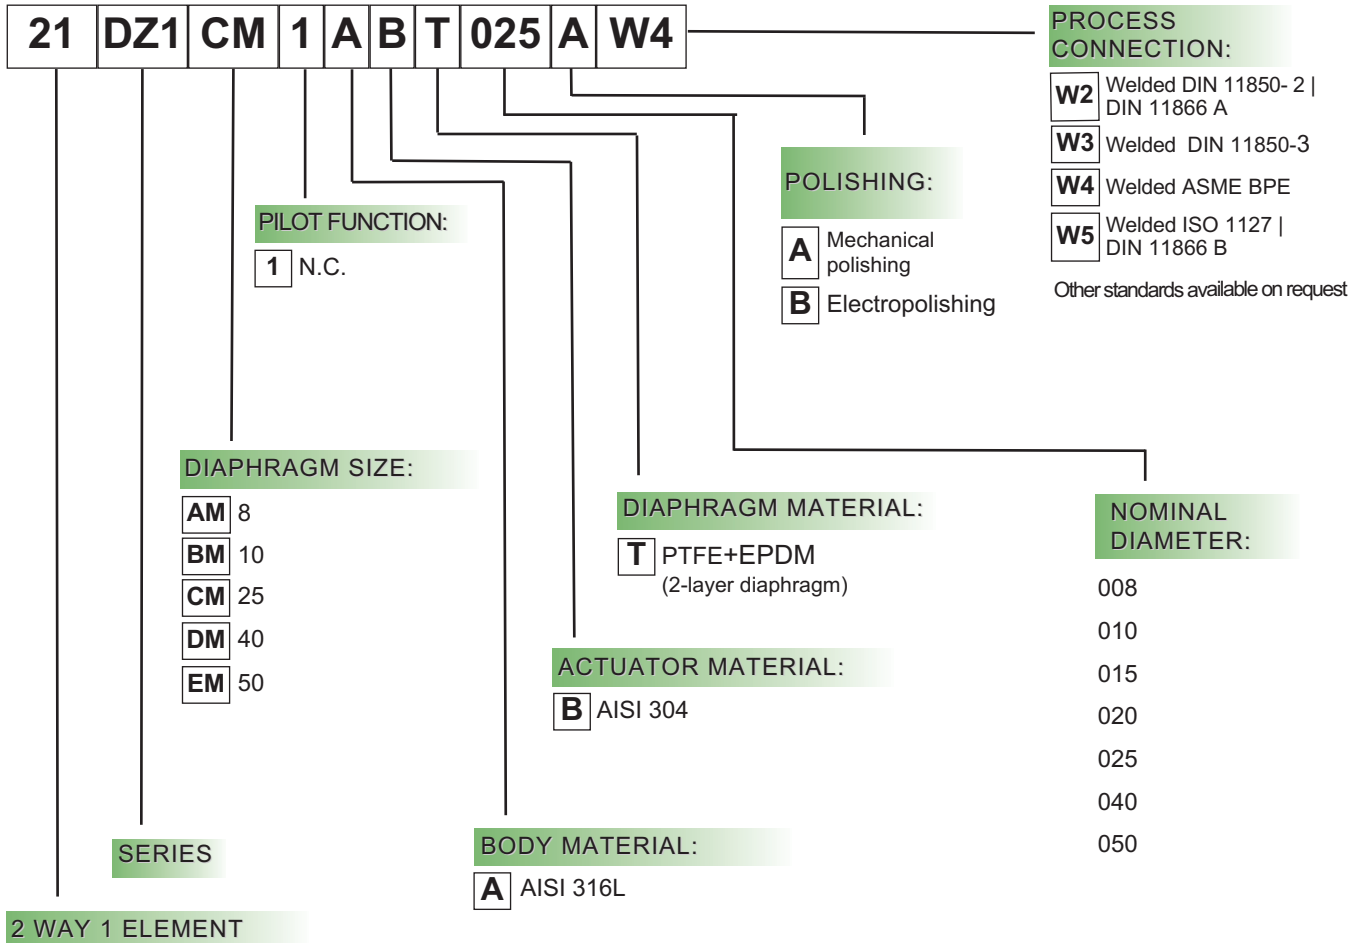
| 21 | DZ1 | CM | 1 | A | B | T | 025 | A | W4 |
|---|---|---|---|---|---|---|---|---|---|

PROCESS CONNECTION:

W2 Welded DIN 11850- 2 | DIN 11866 A

W3 Welded DIN 11850-3

W4 Welded ASME BPE

W5 Welded ISO 1127 | DIN 11866 B

Other standards available on request

POLISHING:

A Mechanical polishing

B Electropolishing

PILOT FUNCTION:

1 N.C.

DIAPHRAGM SIZE:

AM 8

BM 10

CM 25

DM 40

EM 50

DIAPHRAGM MATERIAL:

T PTFE+EPDM (2-layer diaphragm)

NOMINAL DIAMETER:

008

010

015

020

025

040

050

ACTUATOR MATERIAL:

B AISI 304

BODY MATERIAL:

A AISI 316L

SERIES

2 WAY 1 ELEMENT